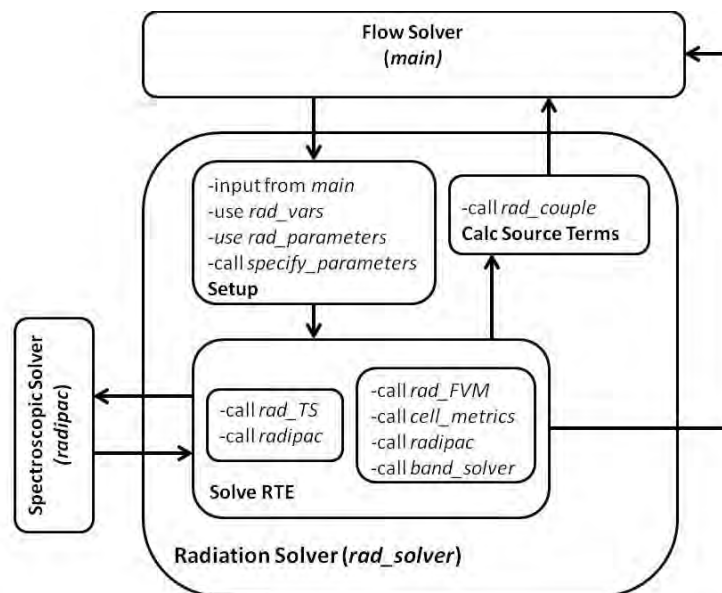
Flow Solver
(*main*)

-input from *main*
-use *rad_vars*
-*use rad_parameters*
-call *specify_parameters*
**Setup**

-call *rad_couple*
**Calc Source Terms**

Spectroscopic Solver
(*radipac*)

-call *rad_TS*
-call *radipac*

-call *rad_FVM*
-call *cell_metrics*
-call *radipac*
-call *band_solver*

Solve RTE

Radiation Solver (*rad_solver*)